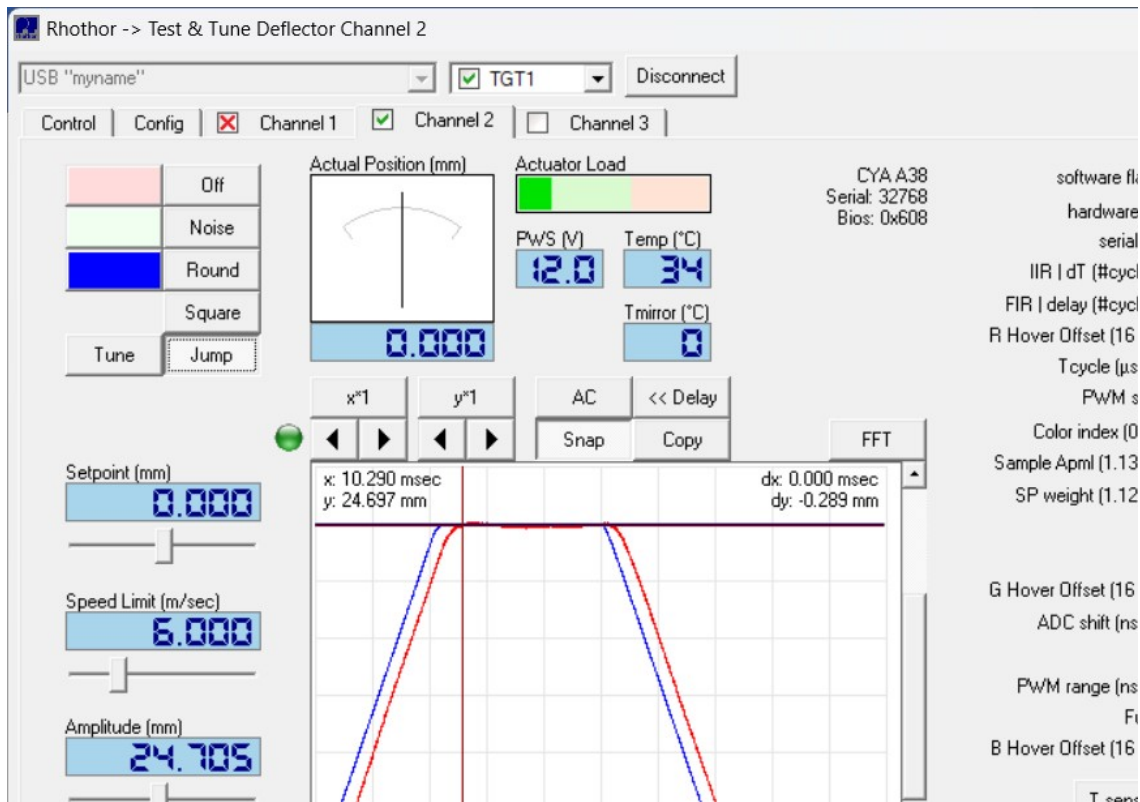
Rhothor -> Test & Tune Deflector Channel 2

USB "myname"

TGT1

Disconnect

Control | Config | Channel 1 | Channel 2 | Channel 3

Off

Noise

Round

Square

Tune

Jump

Actual Position (mm)

0.000

Actuator Load

PWS (V)

12.0

Temp (°C)

34

Tmirror (°C)

0

CYA A38
Serial: 32768
Bios: 0x608

software fla

hardware

serial

IIR | dT (#cycl

FIR | delay (#cycl

R Hover Offset (16

Tcycle (µs

PWM s

Color index (0

Sample Apml (1.13

SP weight (1.12

G Hover Offset (16

ADC shift (ns

PWM range (ns

Fu

B Hover Offset (16

T sens

x*1

y*1

AC

<< Delay

Snap

Copy

FFT

Setpoint (mm)

0.000

Speed Limit (m/sec)

6.000

Amplitude (mm)

24.705

x: 10.290 msec
y: 24.697 mm

dx: 0.000 msec
dy: -0.289 mm